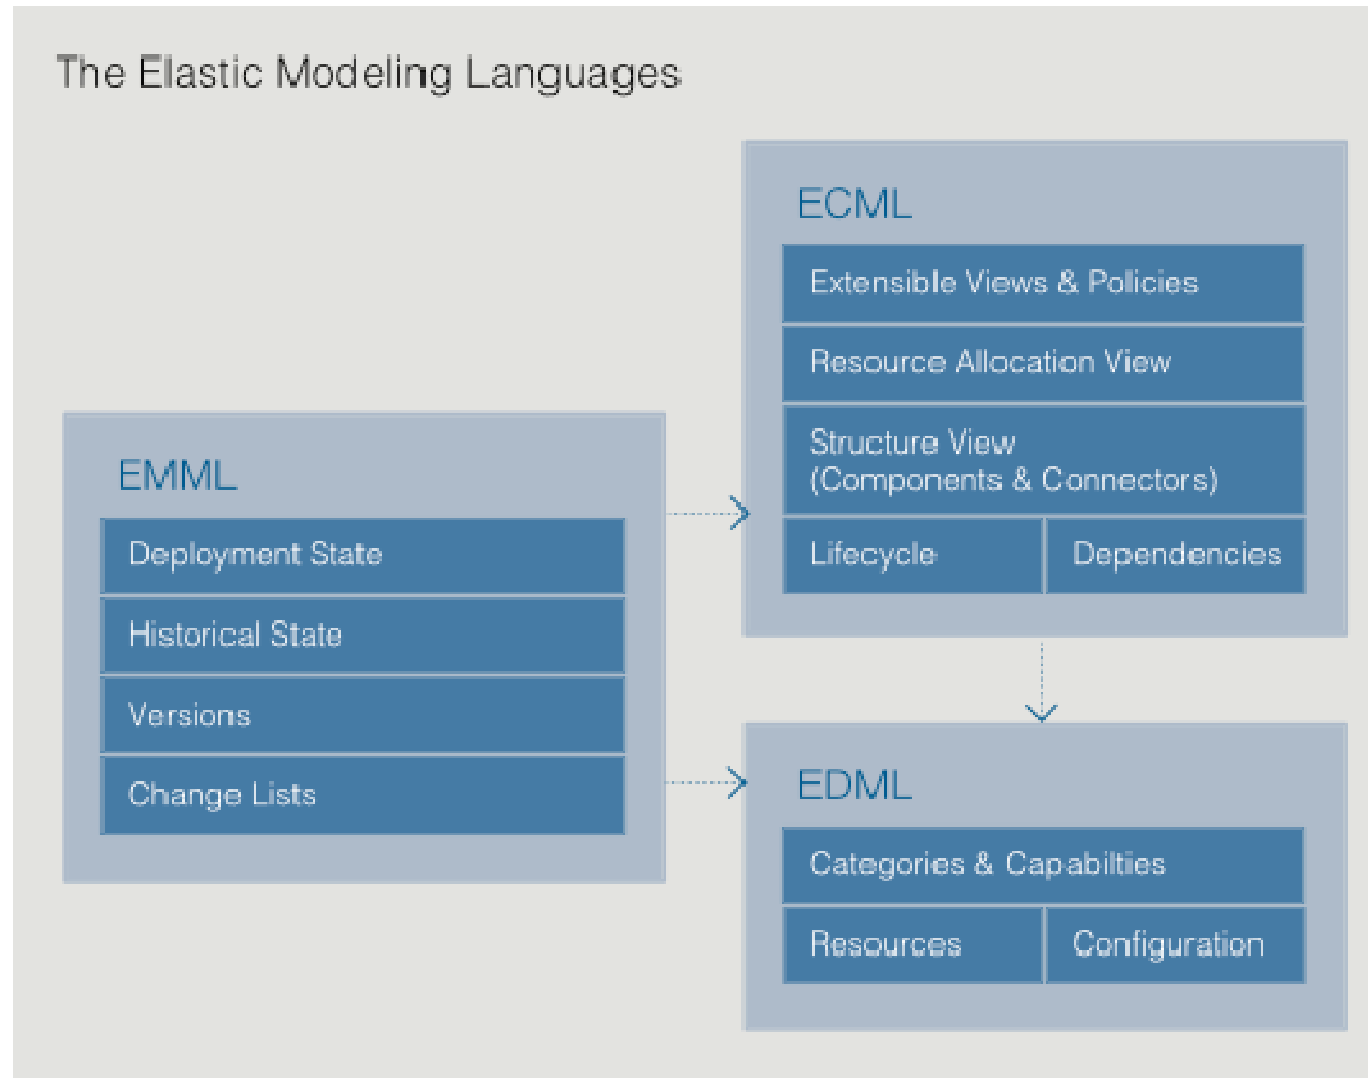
The Elastic Modeling Languages

EMML

Deployment State

Historical State

Versions

Change Lists

ECML

Extensible Views & Policies

Resource Allocation View

Structure View (Components & Connectors)

Lifecycle

Dependencies

EDML

Categories & Capabilties

Resources

Configuration